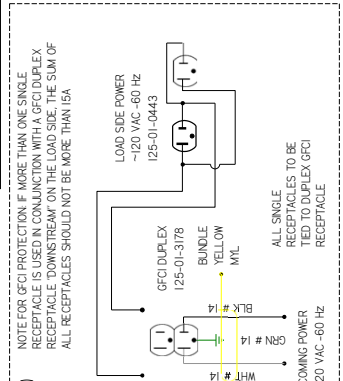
NOTE FOR GFCI PROTECTION: IF MORE THAN ONE SINGLE RECEPTACLE IS USED IN CONJUNCTION WITH A GFCI DUPLEX RECEPTACLE 'DOWNSTREAM' ON THE LOAD SIDE, THE SUM OF ALL RECEPTACLES SHOULD NOT BE MORE THAN 15A

LOAD SIDE POWER
~120 VAC -60 Hz
I25-01-0443

GFCI DUPLEX
I25-01-3178
BUNDLE
YELLOW
MYL

ALL SINGLE
RECEPTACLES TO BE
TIED TO DUPLEX GFCI
RECEPTACLE

BLK # 14
GRN # 14
WHT # 14

COMING POWER
20 VAC -60 Hz